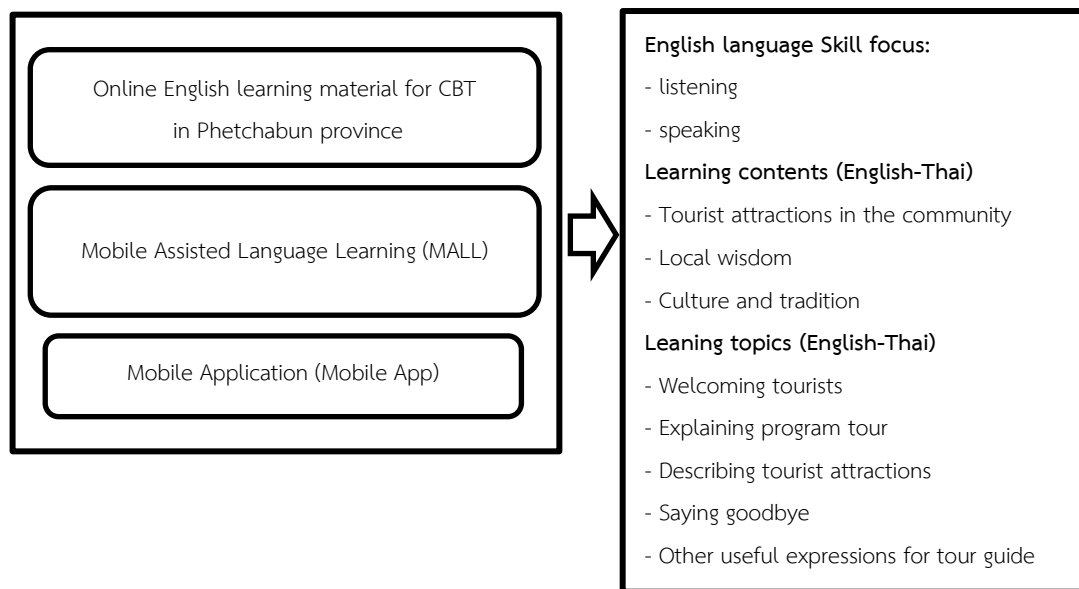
Online English learning material for CBT in Phetchabun province

Mobile Assisted Language Learning (MALL)

Mobile Application (Mobile App)

**English language Skill focus:**
- listening
- speaking

**Learning contents (English-Thai)**
- Tourist attractions in the community
- Local wisdom
- Culture and tradition

**Leaning topics (English-Thai)**
- Welcoming tourists
- Explaining program tour
- Describing tourist attractions
- Saying goodbye
- Other useful expressions for tour guide